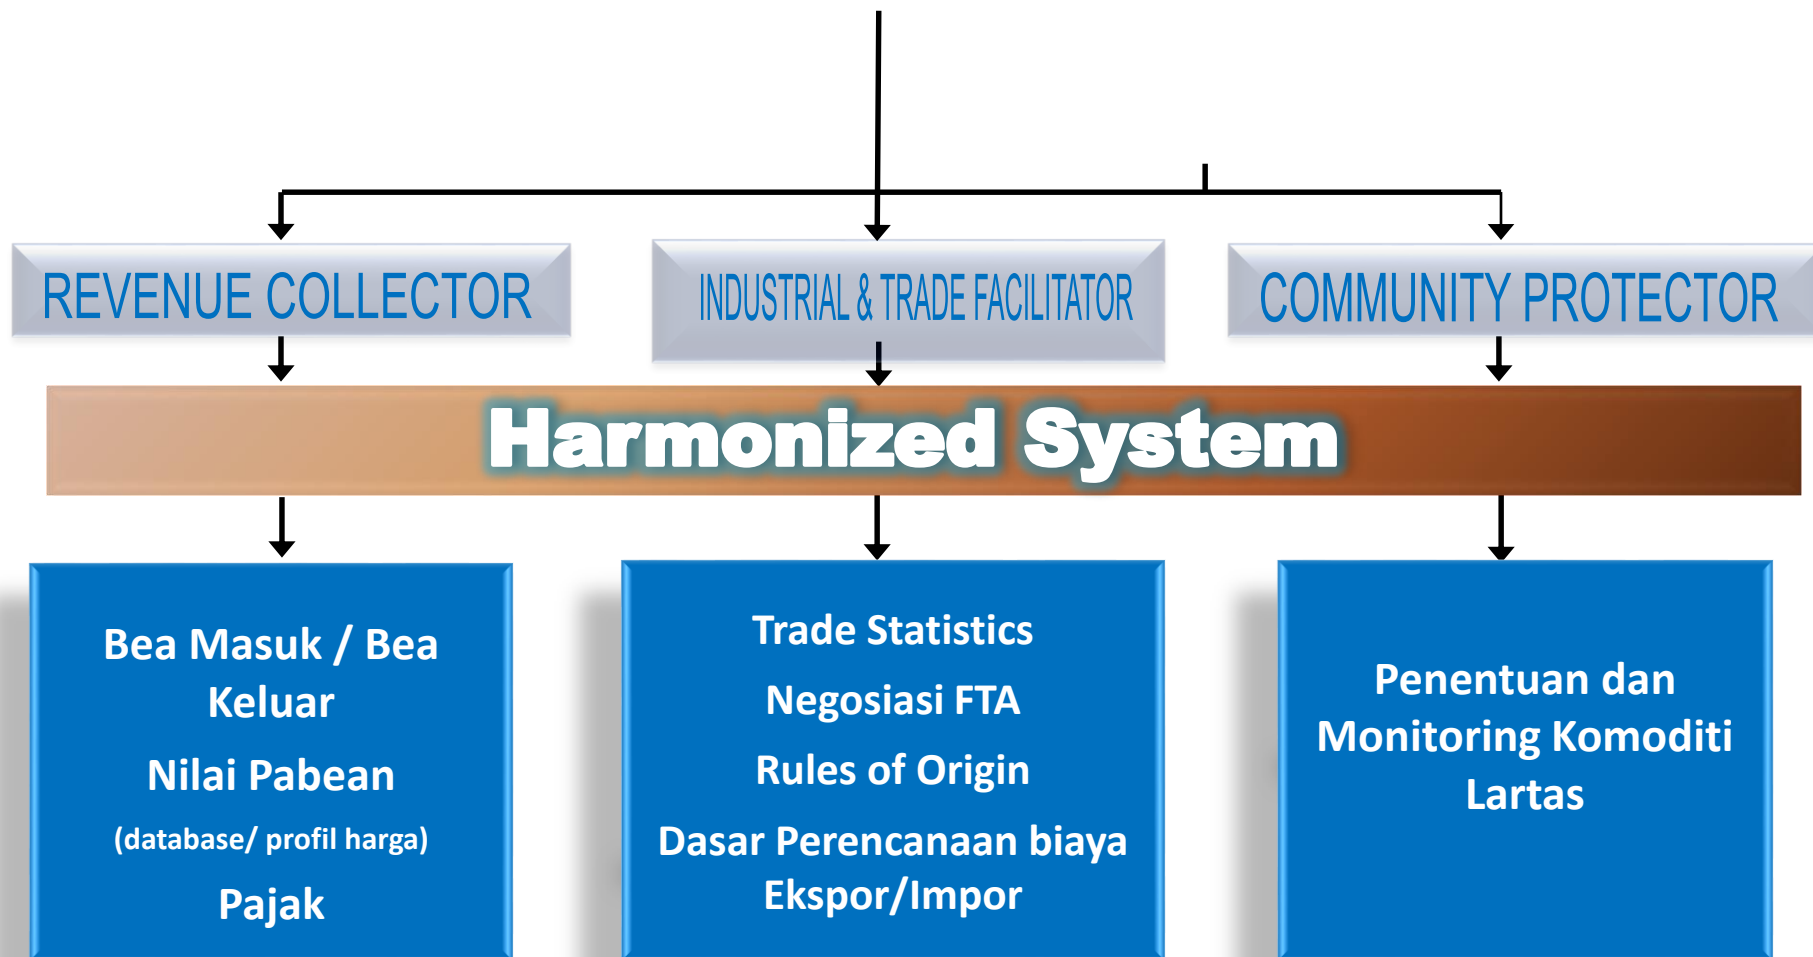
REVENUE COLLECTOR

INDUSTRIAL & TRADE FACILITATOR

COMMUNITY PROTECTOR

Harmonized System

Bea Masuk / Bea Keluar

Nilai Pabean

(database/ profil harga)

Pajak

Trade Statistics

Negosiasi FTA

Rules of Origin

Dasar Perencanaan biaya Ekspor/Impor

Penentuan dan Monitoring Komoditi Lartas